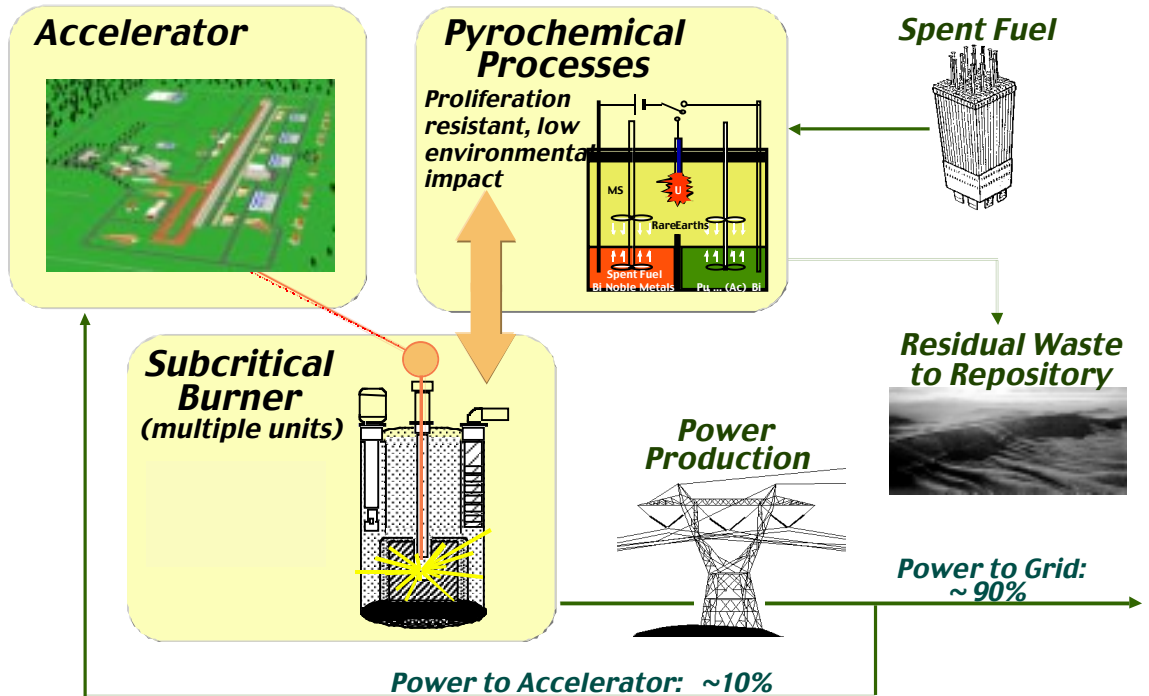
Accelerator

Pyrochemical Processes

Proliferation resistant, low environmental impact

MS

U

RareEarths

Spent Fuel

Bi Noble Metals

Pu ... (Ac) Bi

Spent Fuel

Subcritical Burner (multiple units)

Residual Waste to Repository

Power Production

Power to Grid: ~90%

Power to Accelerator: ~10%